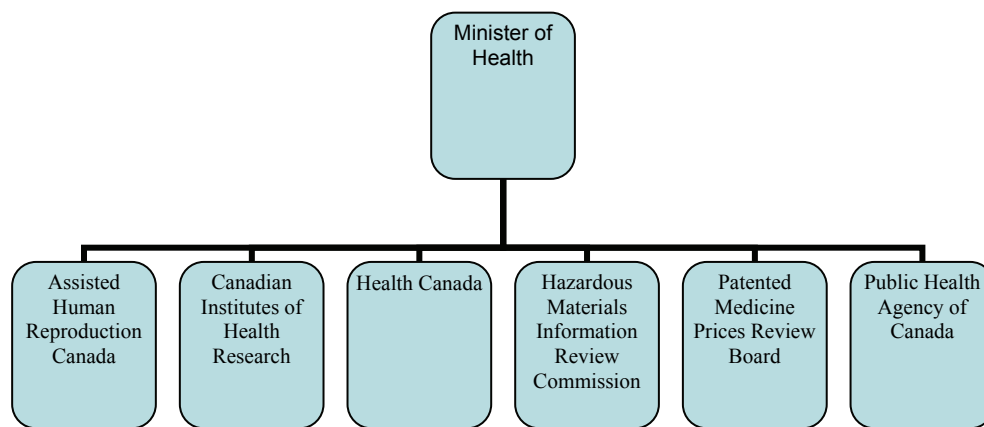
Minister of Health

Assisted Human Reproduction Canada

Canadian Institutes of Health Research

Health Canada

Hazardous Materials Information Review Commission

Patented Medicine Prices Review Board

Public Health Agency of Canada